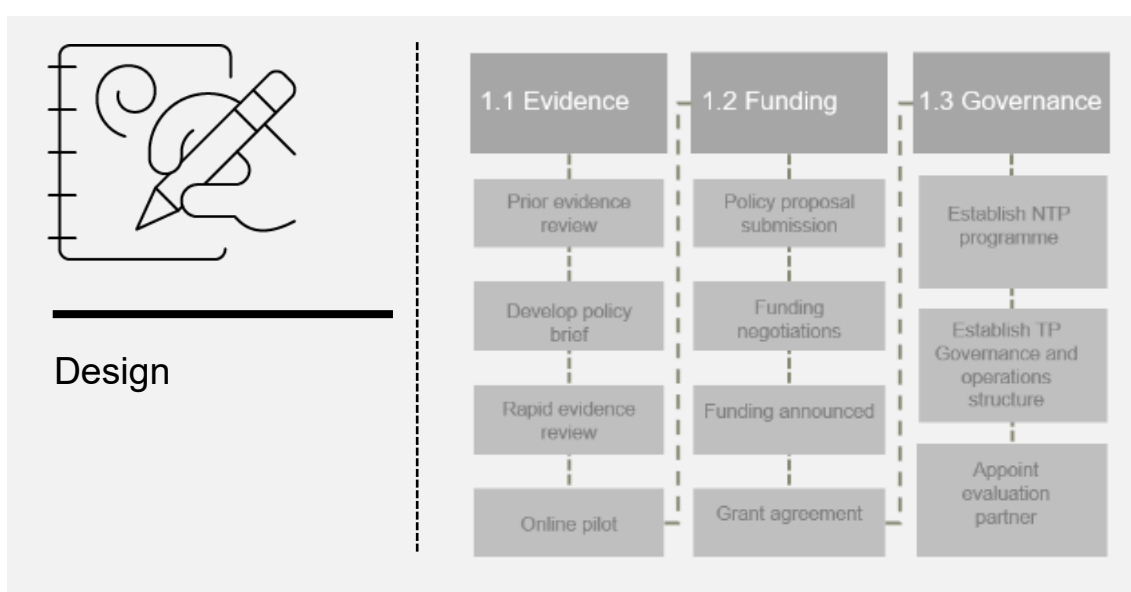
Design

1.1 Evidence

Prior evidence review

Develop policy brief

Rapid evidence review

Online pilot

1.2 Funding

Policy proposal submission

Funding negotiations

Funding announced

Grant agreement

1.3 Governance

Establish NTP programme

Establish TP Governance and operations structure

Appoint evaluation partner